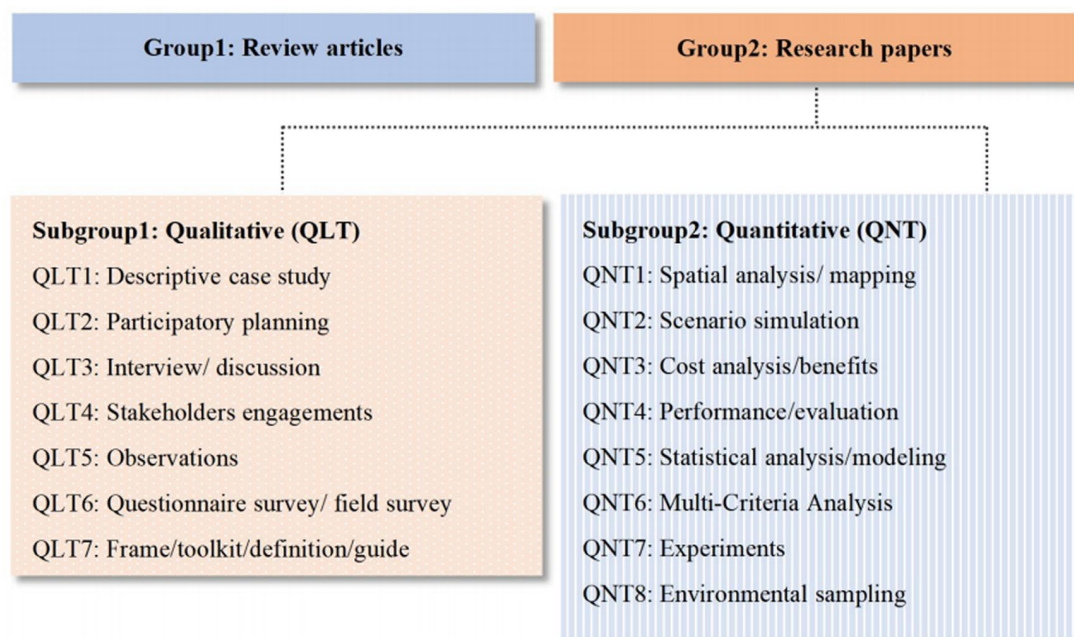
Group1: Review articles

Group2: Research papers

Subgroup1: Qualitative (QLT)
QLT1: Descriptive case study
QLT2: Participatory planning
QLT3: Interview/ discussion
QLT4: Stakeholders engagements
QLT5: Observations
QLT6: Questionnaire survey/ field survey
QLT7: Frame/toolkit/definition/guide

Subgroup2: Quantitative (QNT)
QNT1: Spatial analysis/ mapping
QNT2: Scenario simulation
QNT3: Cost analysis/benefits
QNT4: Performance/evaluation
QNT5: Statistical analysis/modeling
QNT6: Multi-Criteria Analysis
QNT7: Experiments
QNT8: Environmental sampling